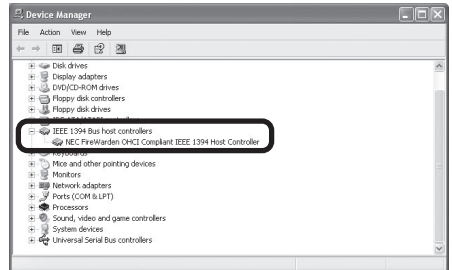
Device Manager

File Action View Help

Disk drives
Display adapters
DVD/CD-ROM drives
Floppy disk controllers
Floppy disk drives
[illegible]
IEEE 1394 Bus host controllers
NEC FireWarden OHCI Compliant IEEE 1394 Host Controller
Keyboards
Mice and other pointing devices
Monitors
Network adapters
Ports (COM & LPT)
Processors
Sound, video and game controllers
System devices
Universal Serial Bus controllers